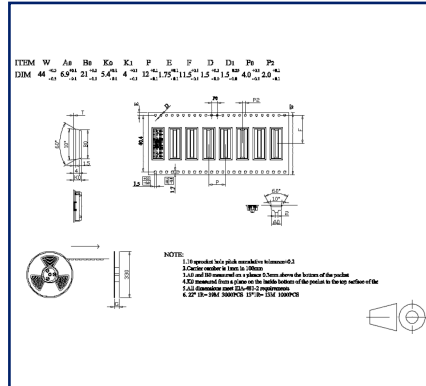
ITEM W A0 B0 K0 K1 P E F D D1 P0 P2
DIM $44^{+0.3}_{-0.3}$ $6.9^{+0.1}_{-0.1}$ $21^{+0.2}_{-0.1}$ $5.4^{+0.1}_{-0.1}$ $4^{+0.1}_{-0.1}$ $12^{+0.1}_{-0.1}$ $1.75^{+0.1}_{-0.1}$ $11.5^{+0.1}_{-0.1}$ $1.5^{+0.1}_{-0}$ $1.5^{+0.25}_{-0}$ $4.0^{+0.1}_{-0.1}$ $2.0^{+0.1}_{-0.1}$

T
P0
P2
D
E
F
W
D1
P
K0
A0
B0
1.5
60°
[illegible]
330

NOTE:
1.10 sprocket hole pitch cumulative tolerance±0.2
2.Carrier camber is 1mm in 100mm
3.A0 and B0 measured on a plance 0.3mm above the bottom of the pocket
4.K0 measured from a plane on the inside bottom of the pocket to the top surface of the
5.All dimensions meet EIA-481-2 requirements
6. 22" IR= 10M 3000PCS 13" IR= 15M 1000PCS